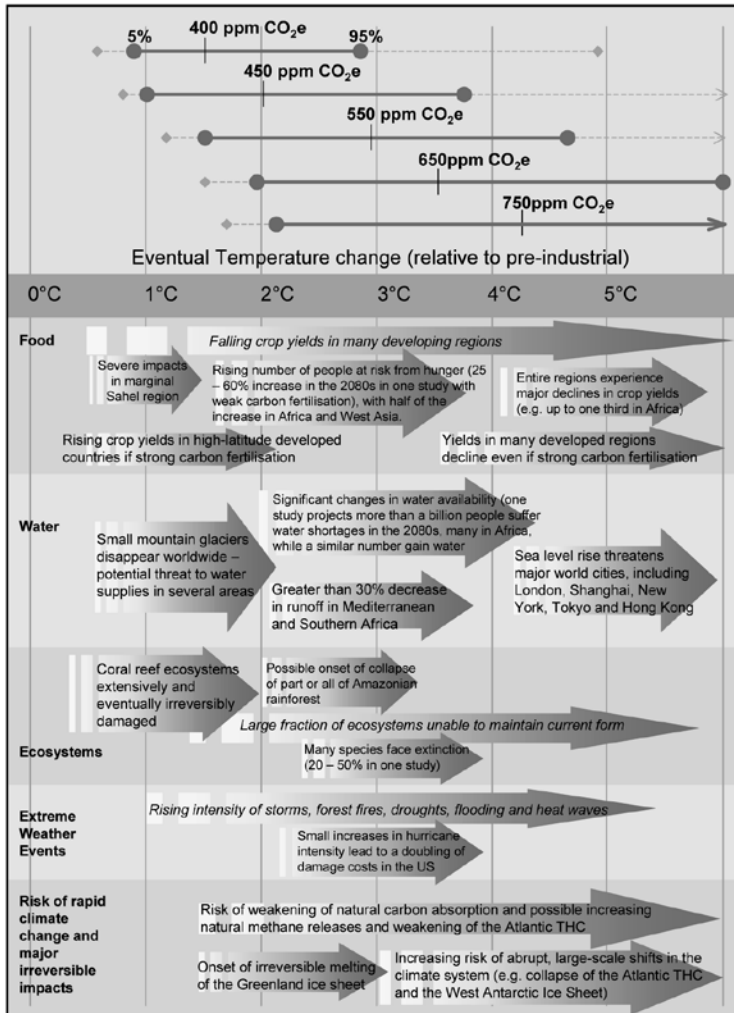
5%

400 ppm $CO_2e$

95%

450 ppm $CO_2e$

550 ppm $CO_2e$

650ppm $CO_2e$

750ppm $CO_2e$

Eventual Temperature change (relative to pre-industrial)

0°C 1°C 2°C 3°C 4°C 5°C

Food

Falling crop yields in many developing regions

Severe impacts in marginal Sahel region

Rising number of people at risk from hunger (25 – 60% increase in the 2080s in one study with weak carbon fertilisation), with half of the increase in Africa and West Asia.

Entire regions experience major declines in crop yields (e.g. up to one third in Africa)

Rising crop yields in high-latitude developed countries if strong carbon fertilisation

Yields in many developed regions decline even if strong carbon fertilisation

Water

Small mountain glaciers disappear worldwide – potential threat to water supplies in several areas

Significant changes in water availability (one study projects more than a billion people suffer water shortages in the 2080s, many in Africa, while a similar number gain water

Greater than 30% decrease in runoff in Mediterranean and Southern Africa

Sea level rise threatens major world cities, including London, Shanghai, New York, Tokyo and Hong Kong

Coral reef ecosystems extensively and eventually irreversibly damaged

Possible onset of collapse of part or all of Amazonian rainforest

Large fraction of ecosystems unable to maintain current form

Ecosystems

Many species face extinction (20 – 50% in one study)

Extreme Weather Events

Rising intensity of storms, forest fires, droughts, flooding and heat waves

Small increases in hurricane intensity lead to a doubling of damage costs in the US

Risk of rapid climate change and major irreversible impacts

Risk of weakening of natural carbon absorption and possible increasing natural methane releases and weakening of the Atlantic THC

Onset of irreversible melting of the Greenland ice sheet

Increasing risk of abrupt, large-scale shifts in the climate system (e.g. collapse of the Atlantic THC and the West Antarctic Ice Sheet)